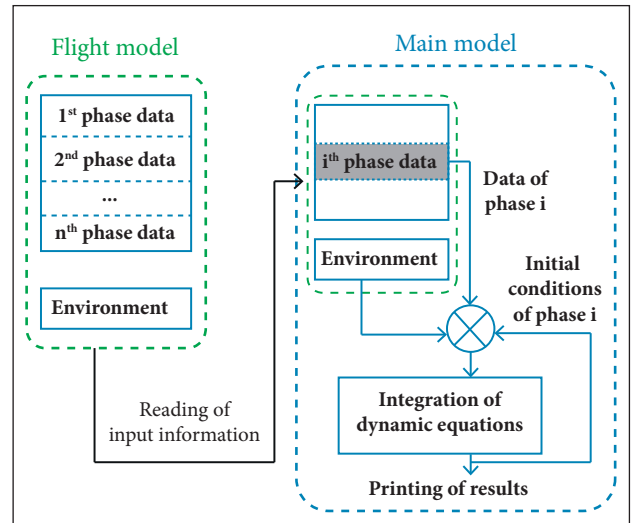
Flight model

1$^{st}$ phase data

2$^{nd}$ phase data

...

n$^{th}$ phase data

Environment

Reading of input information

Main model

i$^{th}$ phase data

Data of phase i

Environment

Initial conditions of phase i

Integration of dynamic equations

Printing of results